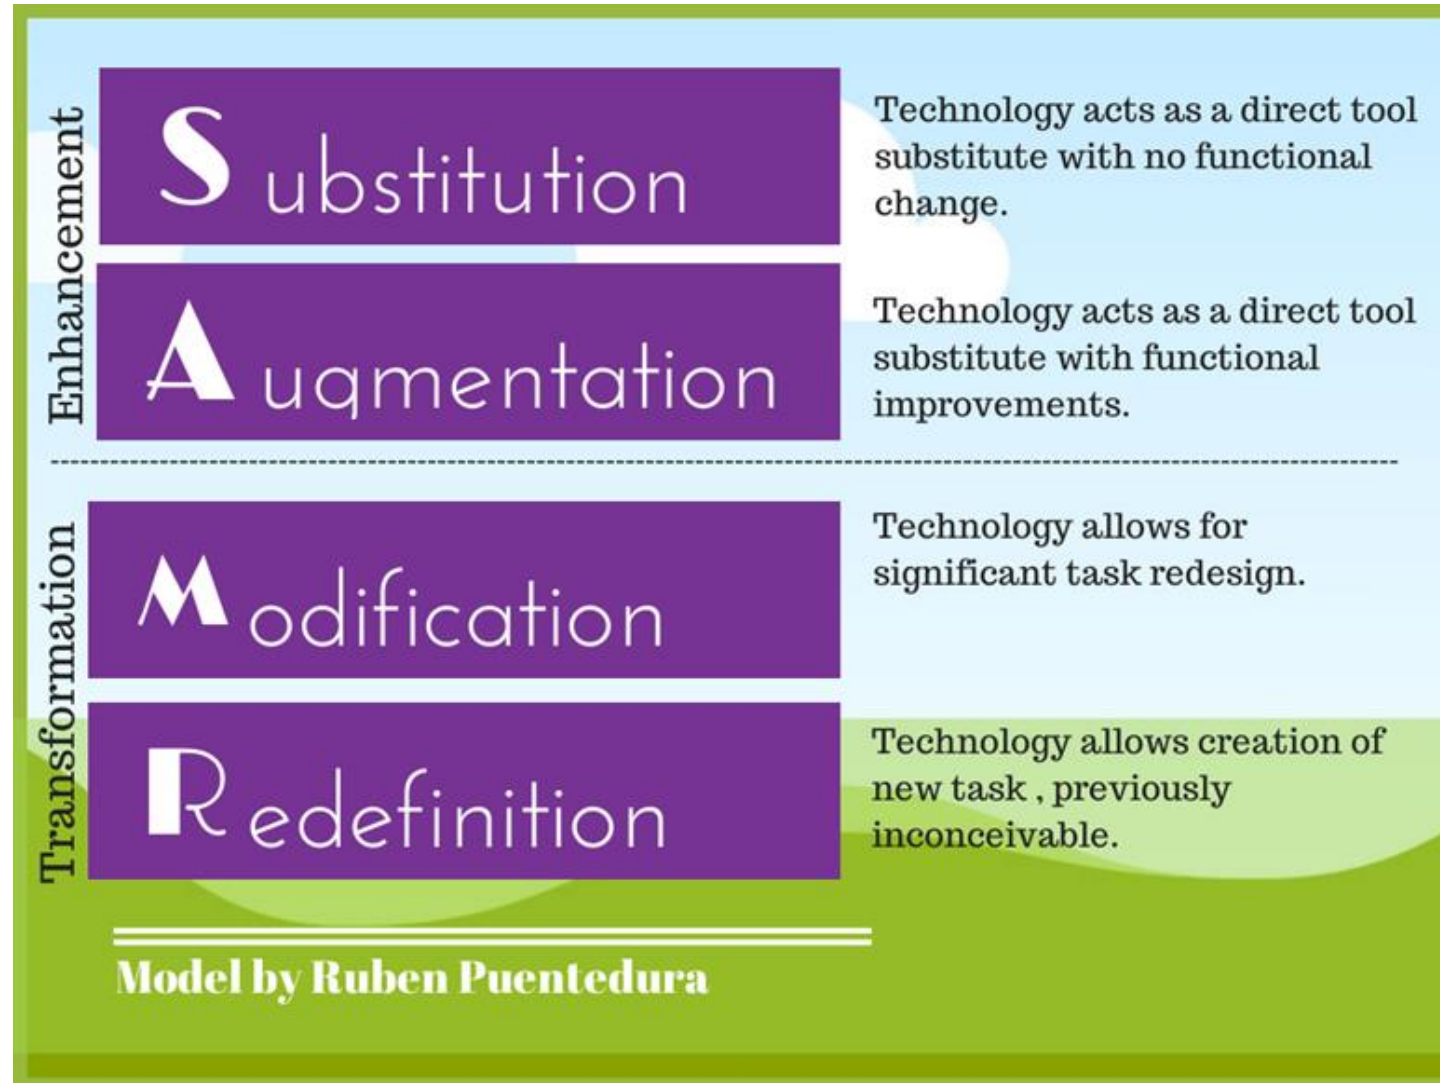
Enhancement

Substitution

Technology acts as a direct tool substitute with no functional change.

Augmentation

Technology acts as a direct tool substitute with functional improvements.

Transformation

Modification

Technology allows for significant task redesign.

Redefinition

Technology allows creation of new task , previously inconceivable.

Model by Ruben Puentedura